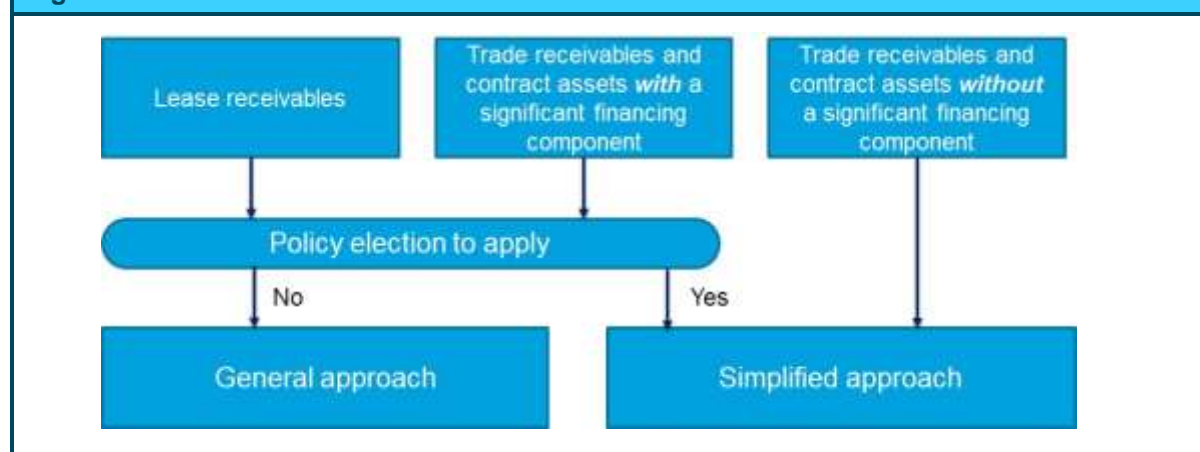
Lease receivables

Trade receivables and contract assets ***with*** a significant financing component

Trade receivables and contract assets ***without*** a significant financing component

Policy election to apply

No

Yes

General approach

Simplified approach